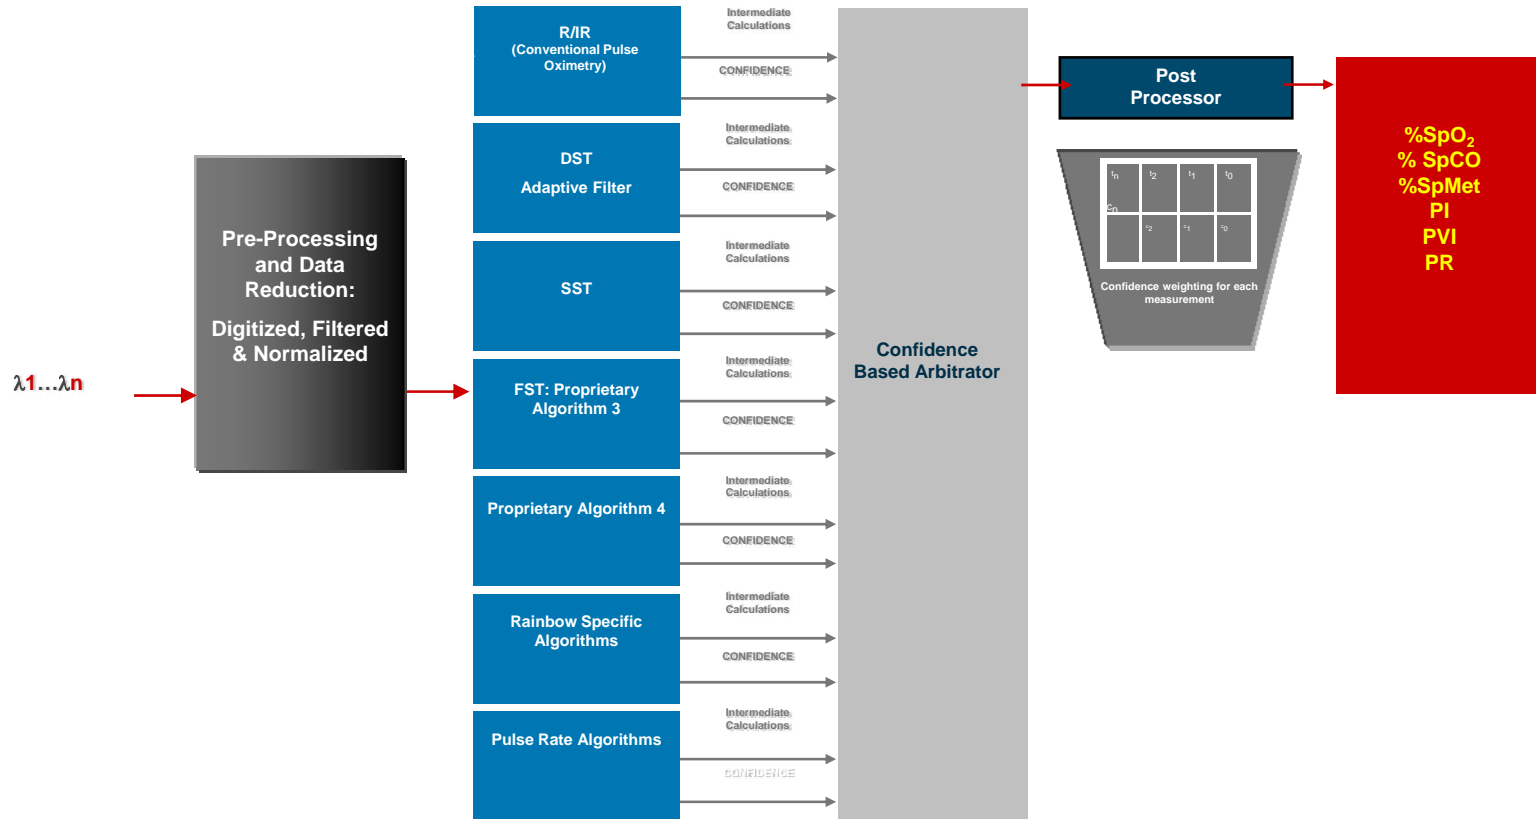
$\lambda$1...$\lambda$n

Pre-Processing and Data Reduction:

Digitized, Filtered & Normalized

R/IR
(Conventional Pulse Oximetry)

Intermediate Calculations

CONFIDENCE

DST
Adaptive Filter

Intermediate Calculations

CONFIDENCE

SST

Intermediate Calculations

CONFIDENCE

FST: Proprietary Algorithm 3

Intermediate Calculations

CONFIDENCE

Proprietary Algorithm 4

Intermediate Calculations

CONFIDENCE

Rainbow Specific Algorithms

Intermediate Calculations

CONFIDENCE

Pulse Rate Algorithms

Intermediate Calculations

CONFIDENCE

Confidence Based Arbitrator

Post Processor

$t_n$ $t_2$ $t_1$ $t_0$
$c_n$ $c_2$ $c_1$ $c_0$

Confidence weighting for each measurement

%SpO$_2$
% SpCO
%SpMet
PI
PVI
PR